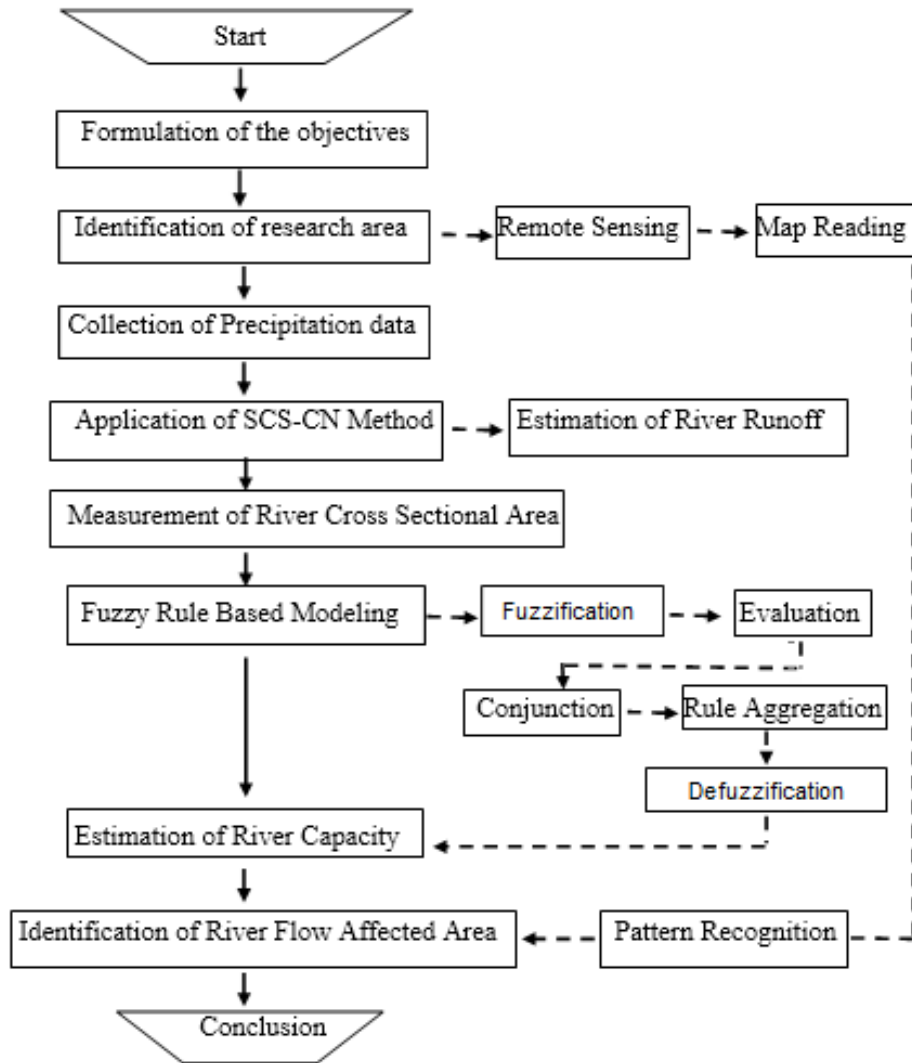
Start

Formulation of the objectives

Identification of research area

Remote Sensing

Map Reading

Collection of Precipitation data

Application of SCS-CN Method

Estimation of River Runoff

Measurement of River Cross Sectional Area

Fuzzy Rule Based Modeling

Fuzzification

Evaluation

Conjunction

Rule Aggregation

Defuzzification

Estimation of River Capacity

Identification of River Flow Affected Area

Pattern Recognition

Conclusion